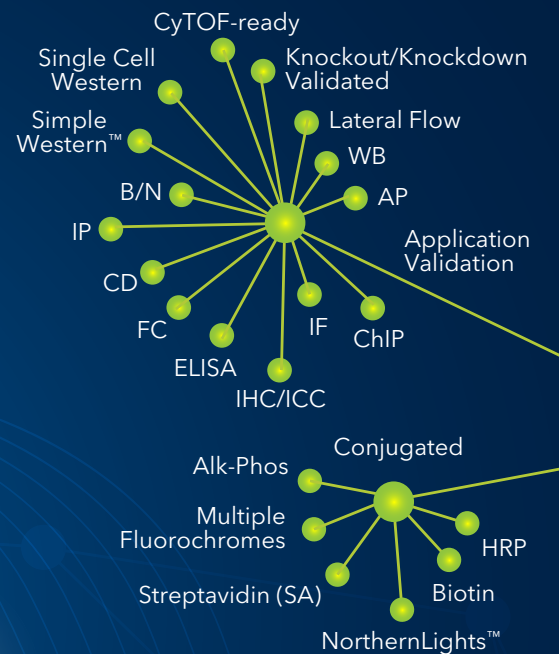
CyTOF-ready

Single Cell Western

Knockout/Knockdown Validated

Simple Western™

Lateral Flow

WB

B/N

AP

IP

Application Validation

CD

FC

IF

ChIP

ELISA

IHC/ICC

Conjugated

Alk-Phos

Multiple Fluorochromes

HRP

Streptavidin (SA)

Biotin

NorthernLights™